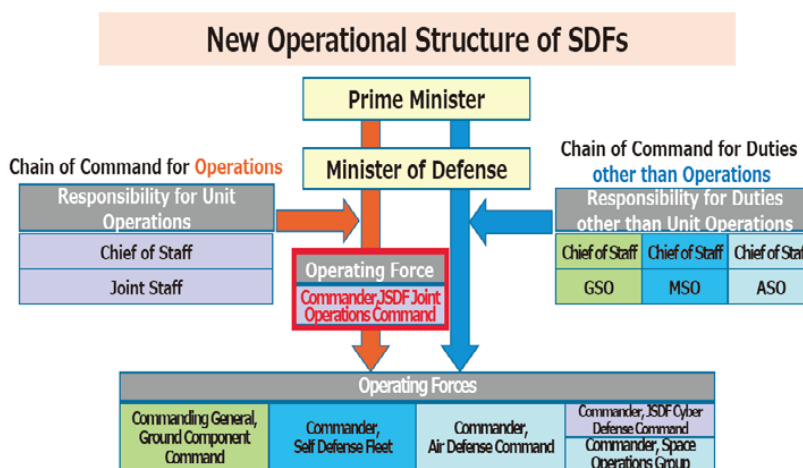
New Operational Structure of SDFs

Prime Minister

Minister of Defense

Chain of Command for Operations

Responsibility for Unit Operations

Chief of Staff

Joint Staff

Chain of Command for Duties other than Operations

Responsibility for Duties other than Unit Operations

| Chief of Staff | Chief of Staff | Chief of Sta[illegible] |
|---|---|---|
| GSO | MSO | ASO |

Operating Force

Commander, JSDF Joint Operations Command

Operating Forces

Commanding General, Ground Component Command

Commander, Self Defense Fleet

Commander, Air Defense Command

Commander, JSDF Cyber Defense Command

Commander, Space Operations Group